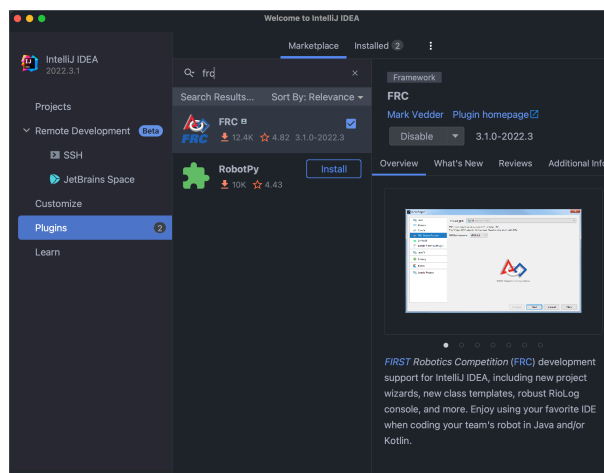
Welcome to IntelliJ IDEA

IntelliJ IDEA
2022.3.1

Projects
Remote Development Beta
SSH
JetBrains Space
Customize
Plugins 2
Learn

Marketplace Installed 2

frc

Search Results... Sort By: Relevance

FRC
12.4K 4.82 3.1.0-2022.3

RobotPy Install
10K 4.43

Framework
FRC
Mark Vedder Plugin homepage
Disable 3.1.0-2022.3

Overview What's New Reviews Additional Info

*FIRST* Robotics Competition (FRC) development support for IntelliJ IDEA, including new project wizards, new class templates, robust RioLog console, and more. Enjoy using your favorite IDE when coding your team's robot in Java and/or Kotlin.